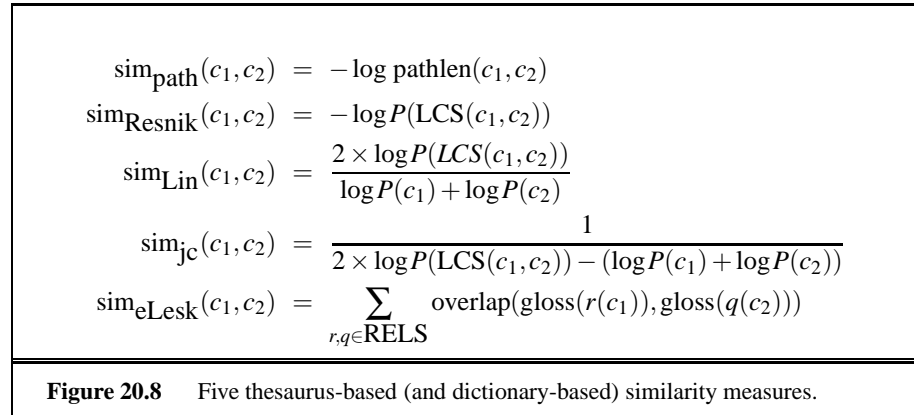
$\text{sim}_{\text{path}}(c_1,c_2) = -\log \text{pathlen}(c_1,c_2)$

$\text{sim}_{\text{Resnik}}(c_1,c_2) = -\log P(\text{LCS}(c_1,c_2))$

$\text{sim}_{\text{Lin}}(c_1,c_2) = \frac{2 \times \log P(LCS(c_1,c_2))}{\log P(c_1) + \log P(c_2)}$

$\text{sim}_{\text{jc}}(c_1,c_2) = \frac{1}{2 \times \log P(\text{LCS}(c_1,c_2)) - (\log P(c_1) + \log P(c_2))}$

$\text{sim}_{\text{eLesk}}(c_1,c_2) = \sum_{r,q \in \text{RELS}} \text{overlap}(\text{gloss}(r(c_1)), \text{gloss}(q(c_2)))$

**Figure 20.8** Five thesaurus-based (and dictionary-based) similarity measures.